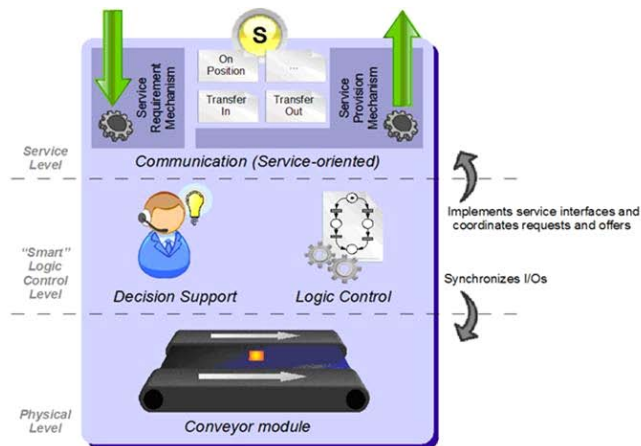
S

Service Requirement Mechanism

On Position

...

Transfer In

Transfer Out

Service Provision Mechanism

Service Level

Communication (Service-oriented)

Implements service interfaces and coordinates requests and offers

"Smart" Logic Control Level

Decision Support

Logic Control

Synchronizes I/Os

Physical Level

Conveyor module